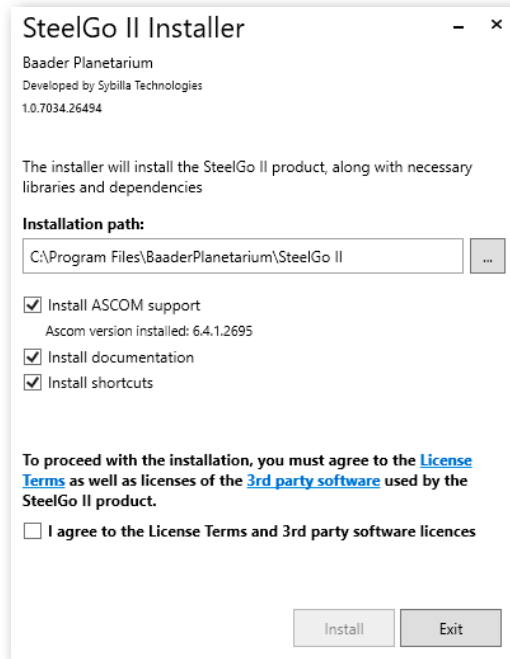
SteelGo II Installer

Baader Planetarium

Developed by Sybilla Technologies

1.0.7034.26494

The installer will install the SteelGo II product, along with necessary libraries and dependencies

**Installation path:**

C:\Program Files\BaaderPlanetarium\SteelGo II

...

Install ASCOM support

Ascom version installed: 6.4.1.2695

Install documentation

Install shortcuts

**To proceed with the installation, you must agree to the License Terms as well as licenses of the 3rd party software used by the SteelGo II product.**

**I agree to the License Terms and 3rd party software licences**

Install

Exit